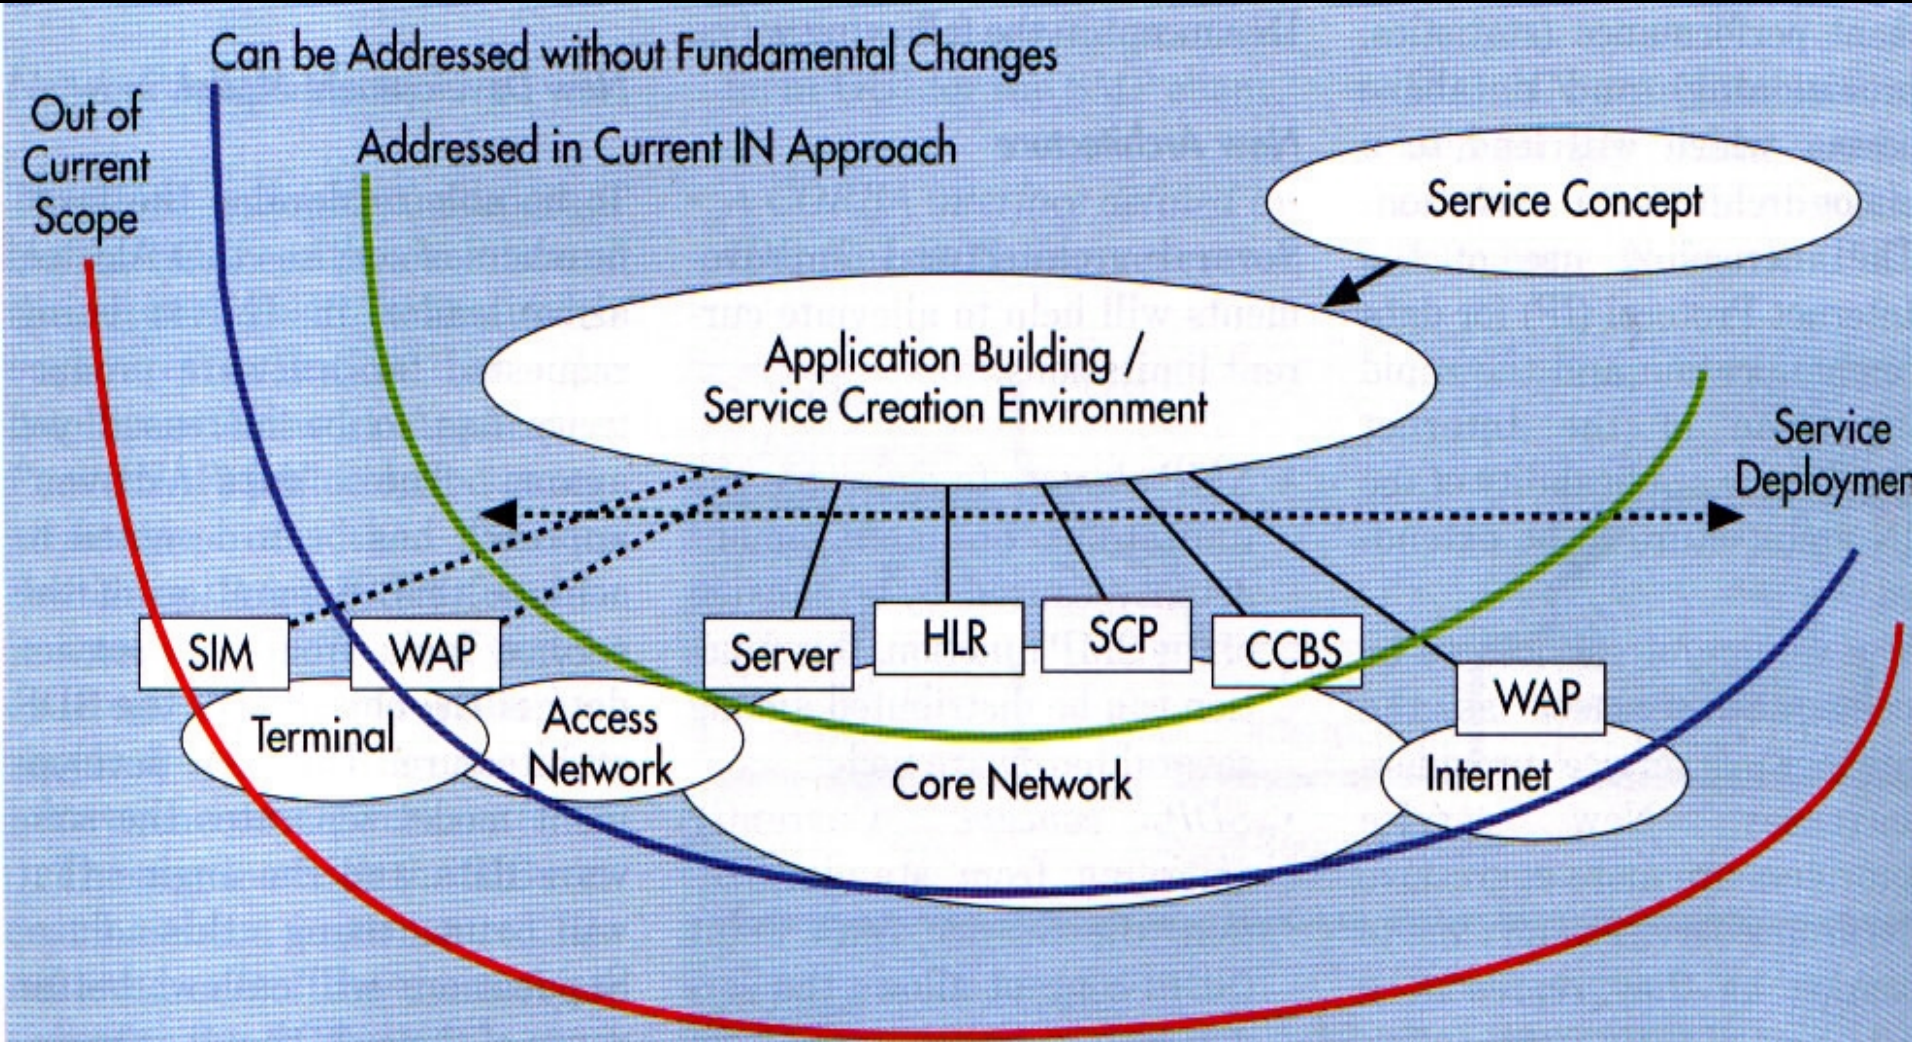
Can be Addressed without Fundamental Changes

Out of Current Scope

Addressed in Current IN Approach

Service Concept

Application Building / Service Creation Environment

Service Deploymen

SIM

WAP

Server

HLR

SCP

CCBS

WAP

Terminal

Access Network

Core Network

Internet